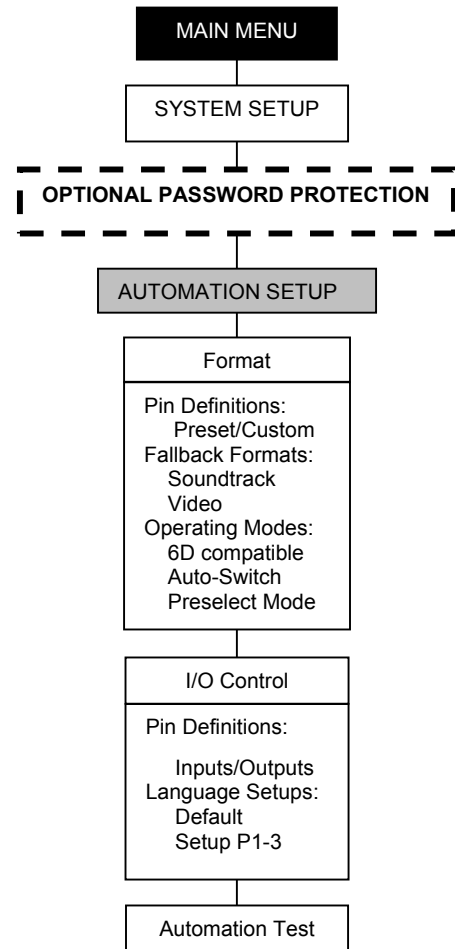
MAIN MENU

SYSTEM SETUP

OPTIONAL PASSWORD PROTECTION

AUTOMATION SETUP

Format

Pin Definitions:
Preset/Custom
Fallback Formats:
Soundtrack
Video
Operating Modes:
6D compatible
Auto-Switch
Preselect Mode

I/O Control

Pin Definitions:
Inputs/Outputs
Language Setups:
Default
Setup P1-3

Automation Test